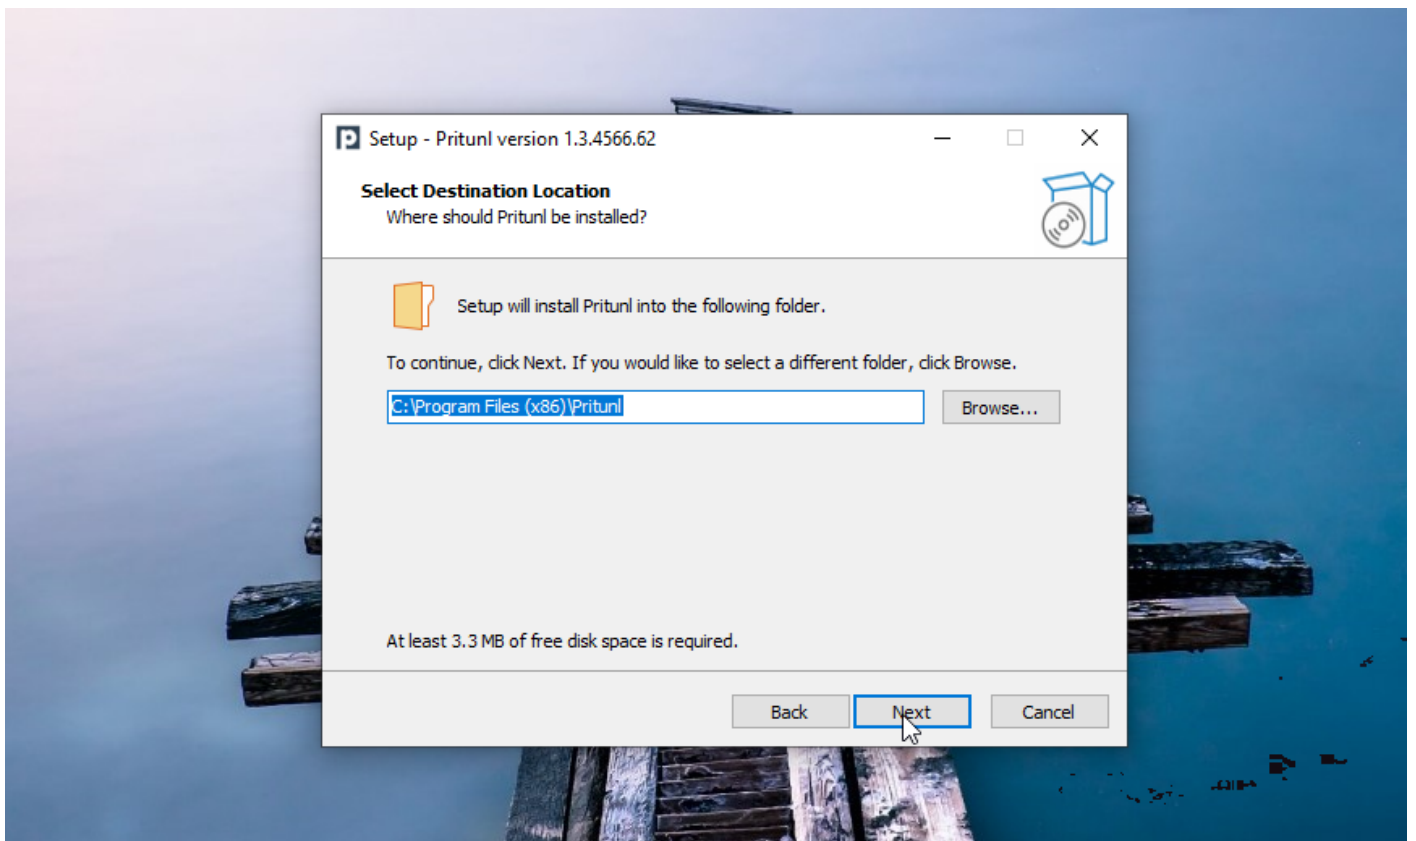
Setup - Pritunl version 1.3.4566.62

Select Destination Location
Where should Pritunl be installed?

Setup will install Pritunl into the following folder.

To continue, click Next. If you would like to select a different folder, click Browse.

C:\Program Files (x86)\Pritunl

Browse...

At least 3.3 MB of free disk space is required.

Back Next Cancel